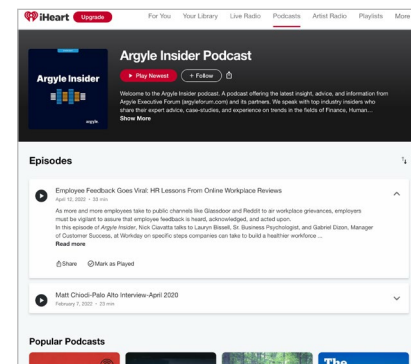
iHeart Upgrade For You Your Library Live Radio Podcasts Artist Radio Playlists More

Argyle Insider

argyle

Argyle Insider Podcast

Play Newest + Follow

Welcome to the Argyle Insider podcast. A podcast offering the latest insight, advice, and information from Argyle Executive Forum (argyleforum.com) and its partners. We speak with top industry insiders who share their expert advice, case-studies, and experience on trends in the fields of Finance, Human...

Show More

Episodes

Employee Feedback Goes Viral: HR Lessons From Online Workplace Reviews

April 12, 2022 • 33 min

As more and more employees take to public channels like Glassdoor and Reddit to air workplace grievances, employers must be vigilant to assure that employees feedback is heard, acknowledged, and acted upon.

In this episode of Argyle Insider, Nick Ciavatta talks to Lauryn Bissell, Sr. Business Psychologist, and Gabriel Dixon, Manager of Customer Success, at Workday on specific steps companies can take to build a healthier workforce ...

Read more

Share Mark as Played

Matt Chiodi-Palo Alto Interview-April 2020

February 7, 2022 • 23 min

Popular Podcasts

The